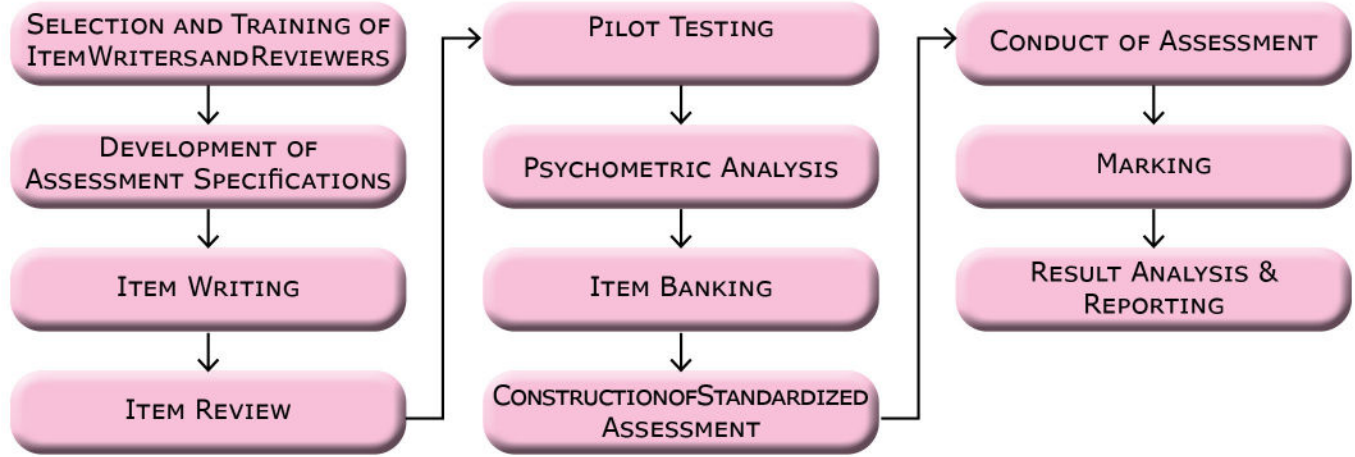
Selection and Training of ItemWritersandReviewers

Development of Assessment Specifications

Item Writing

Item Review

Pilot Testing

Psychometric Analysis

Item Banking

ConstructionofStandardized Assessment

Conduct of Assessment

Marking

Result Analysis & Reporting